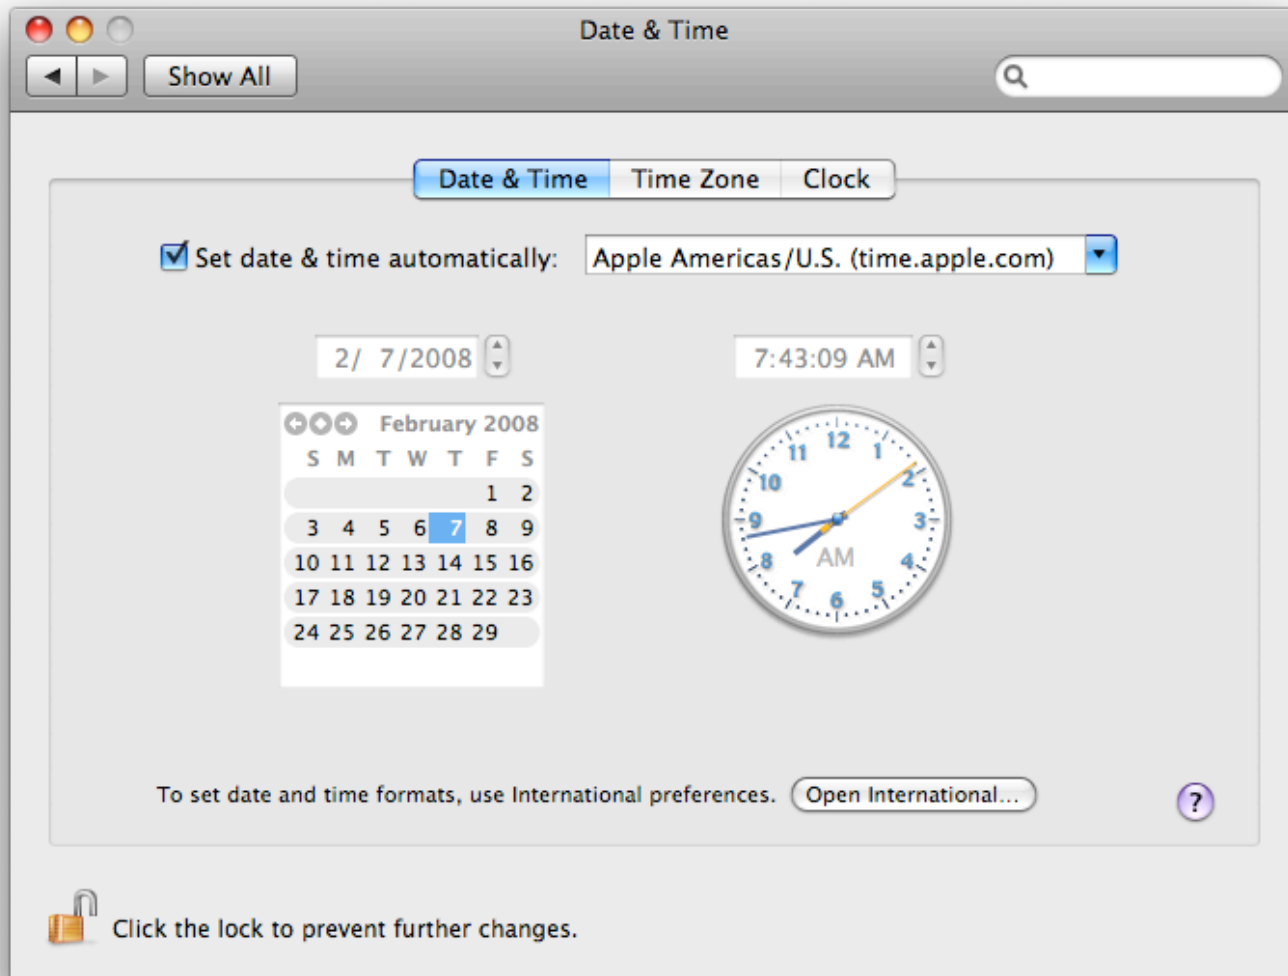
Date & Time

Show All

Date & Time | Time Zone | Clock

Set date & time automatically: Apple Americas/U.S. (time.apple.com)

2/ 7/2008

7:43:09 AM

February 2008

| S | M | T | W | T | F | S |
|---|---|---|---|---|---|---|
| | | | | | 1 | 2 |
| 3 | 4 | 5 | 6 | 7 | 8 | 9 |
| 10 | 11 | 12 | 13 | 14 | 15 | 16 |
| 17 | 18 | 19 | 20 | 21 | 22 | 23 |
| 24 | 25 | 26 | 27 | 28 | 29 | |

12 1 2 3 4 5 6 7 8 9 10 11 AM

To set date and time formats, use International preferences. Open International...

?

Click the lock to prevent further changes.